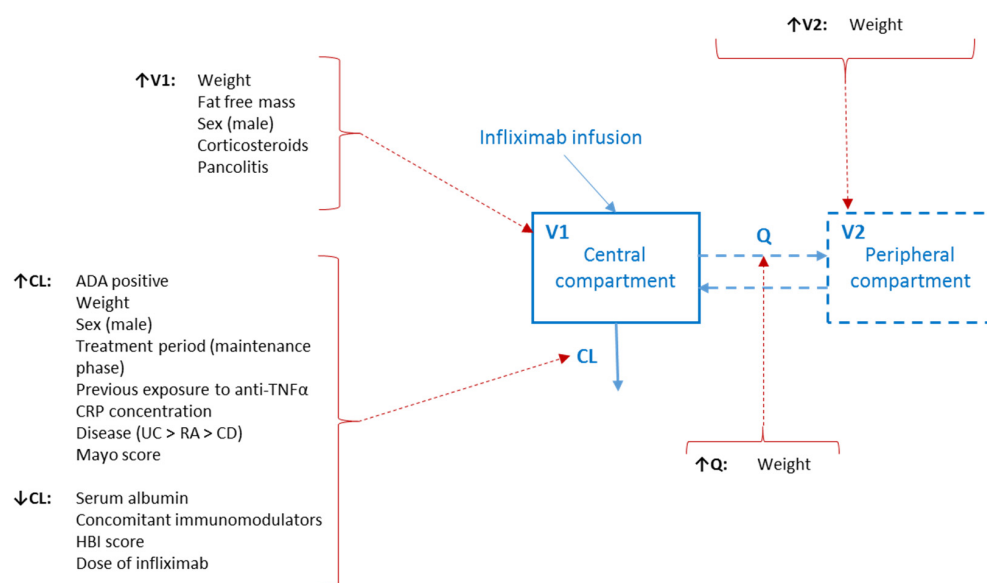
↑V2: Weight

↑V1: Weight
Fat free mass
Sex (male)
Corticosteroids
Pancolitis

Infliximab infusion

V1
Central compartment

Q

V2
Peripheral compartment

↑CL: ADA positive
Weight
Sex (male)
Treatment period (maintenance phase)
Previous exposure to anti-TNFα
CRP concentration
Disease (UC > RA > CD)
Mayo score

CL

↓CL: Serum albumin
Concomitant immunomodulators
HBI score
Dose of infliximab

↑Q: Weight